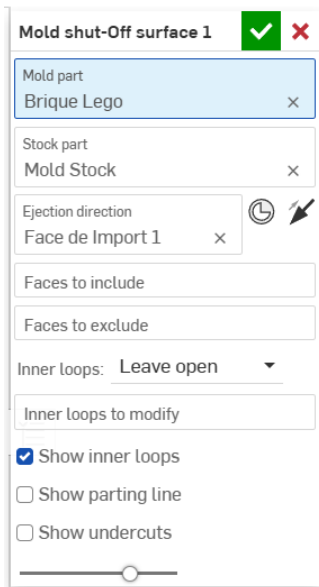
Mold shut-Off surface 1

Mold part
Brique Lego

Stock part
Mold Stock

Ejection direction
Face de Import 1

Faces to include

Faces to exclude

Inner loops: Leave open

Inner loops to modify

Show inner loops

Show parting line

Show undercuts